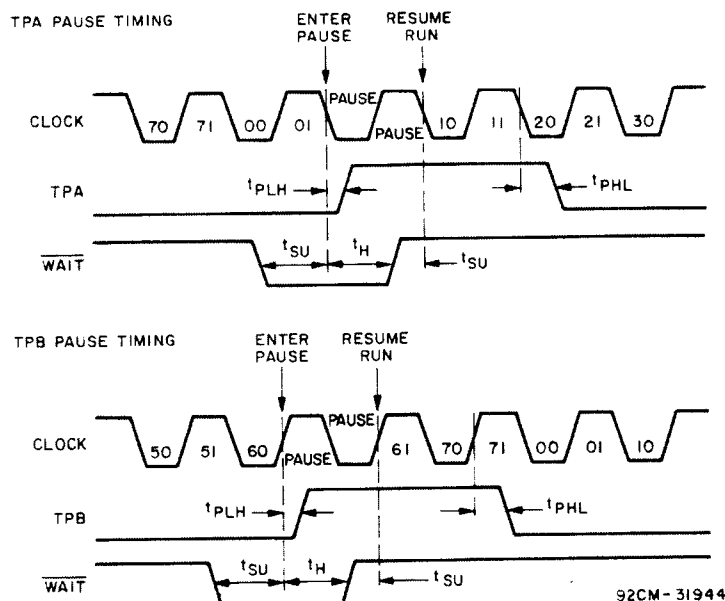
TPA PAUSE TIMING

ENTER PAUSE

RESUME RUN

CLOCK

70 71 00 01 PAUSE PAUSE 10 11 20 21 30

TPA

$t_{PLH}$

$t_{PHL}$

$\overline{WAIT}$

$t_{SU}$ $t_H$ $t_{SU}$

TPB PAUSE TIMING

ENTER PAUSE

RESUME RUN

CLOCK

50 51 60 PAUSE PAUSE 61 70 71 00 01 10

TPB

$t_{PLH}$

$t_{PHL}$

$\overline{WAIT}$

$t_{SU}$ $t_H$ $t_{SU}$

92CM-31944